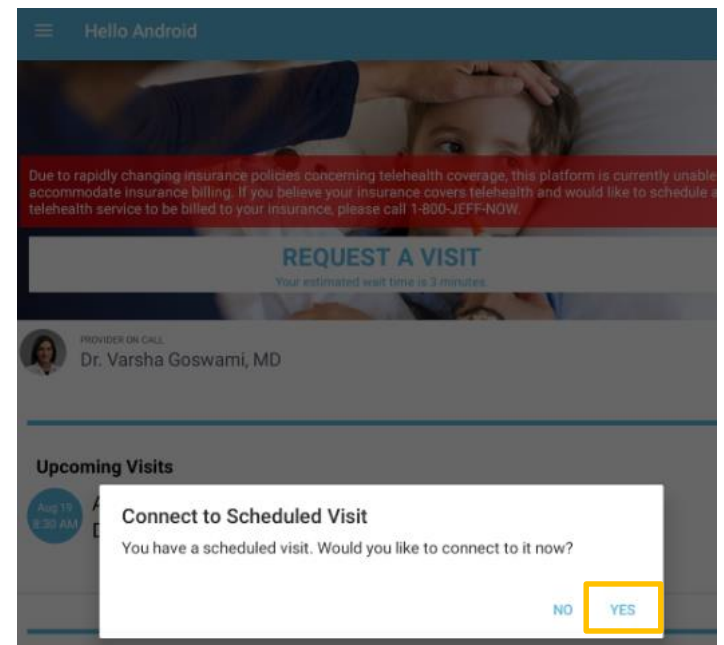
Hello Android

Due to rapidly changing insurance policies concerning telehealth coverage, this platform is currently unable accommodate insurance billing. If you believe your insurance covers telehealth and would like to schedule a telehealth service to be billed to your insurance, please call 1-800-JEFF-NOW.

REQUEST A VISIT

Your estimated wait time is 3 minutes.

PROVIDER ON CALL

Dr. Varsha Goswami, MD

Upcoming Visits

Aug 19 8:30 AM

A

D

Connect to Scheduled Visit

You have a scheduled visit. Would you like to connect to it now?

NO YES